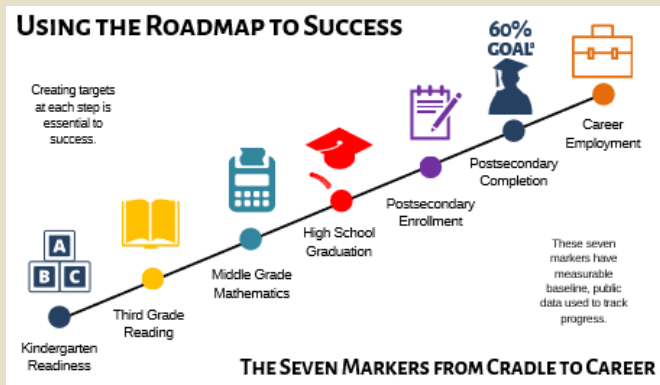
Using the Roadmap to Success

Creating targets at each step is essential to success.

A
B C

Kindergarten Readiness

Third Grade Reading

Middle Grade Mathematics

High School Graduation

Postsecondary Enrollment

60% GOAL*

Postsecondary Completion

Career Employment

These seven markers have measurable baseline, public data used to track progress.

The Seven Markers from Cradle to Career